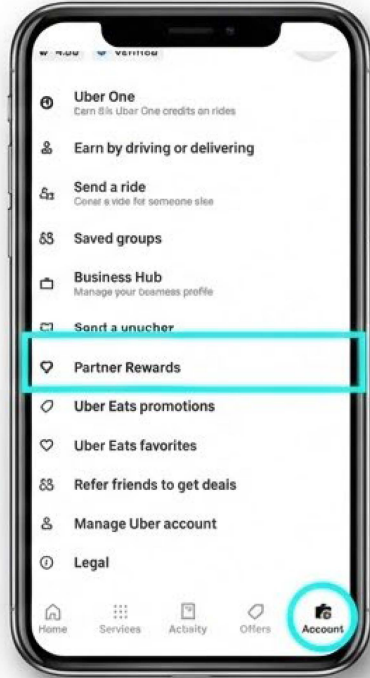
4.86 Verified

Uber One
Cern 8ls Uber One credits on rides

Earn by driving or delivering

Send a ride
Conar a vide for someone slee

Saved groups

Business Hub
Manage your beamess profile

Send a uncher

Partner Rewards

Uber Eats promotions

Uber Eats favorites

Refer friends to get deals

Manage Uber account

Legal

Home Services Acbaity Offers Account